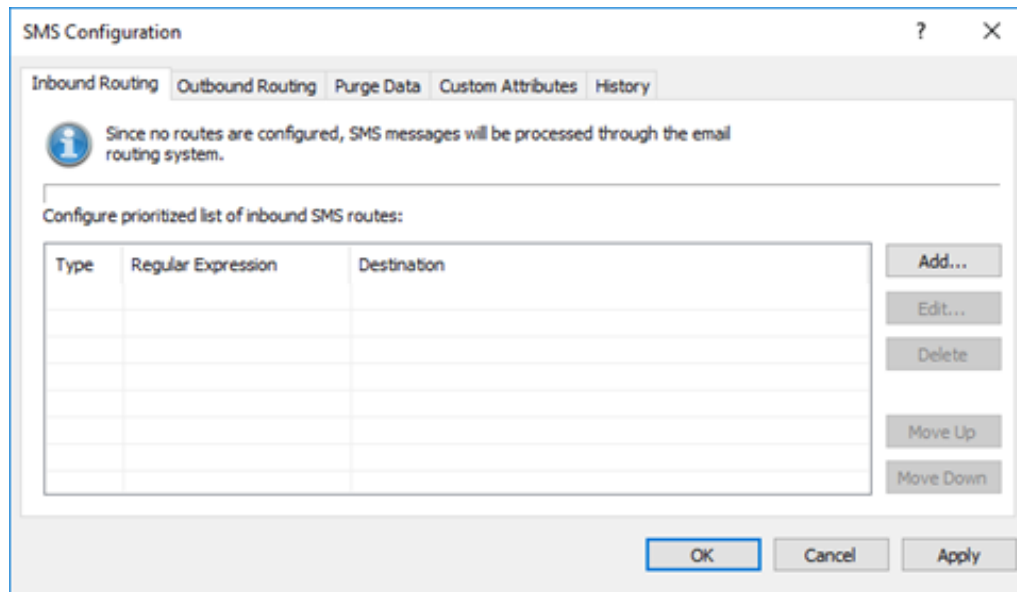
SMS Configuration ? ×

Inbound Routing | Outbound Routing | Purge Data | Custom Attributes | History

Since no routes are configured, SMS messages will be processed through the email routing system.

Configure prioritized list of inbound SMS routes:

| Type | Regular Expression | Destination |
|---|---|---|
| | | |

Add...
Edit...
Delete
Move Up
Move Down

OK Cancel Apply